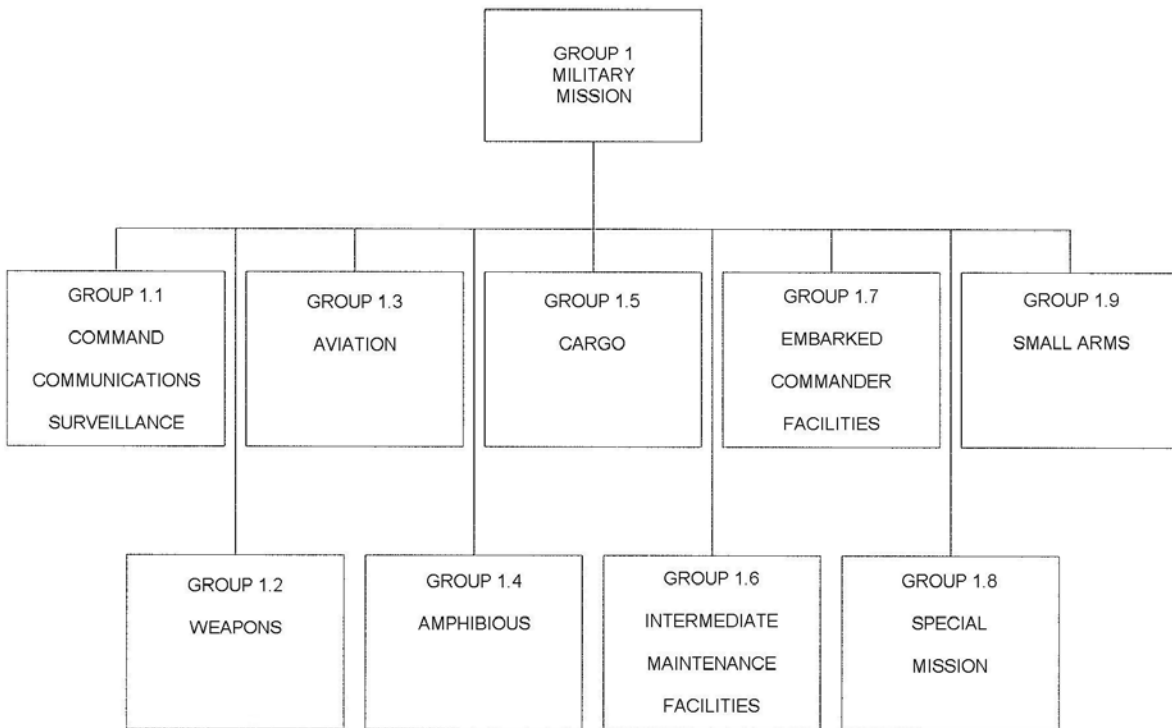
GROUP 1
MILITARY
MISSION

GROUP 1.1
COMMAND
COMMUNICATIONS
SURVEILLANCE

GROUP 1.3
AVIATION

GROUP 1.5
CARGO

GROUP 1.7
EMBARKED
COMMANDER
FACILITIES

GROUP 1.9
SMALL ARMS

GROUP 1.2
WEAPONS

GROUP 1.4
AMPHIBIOUS

GROUP 1.6
INTERMEDIATE
MAINTENANCE
FACILITIES

GROUP 1.8
SPECIAL
MISSION